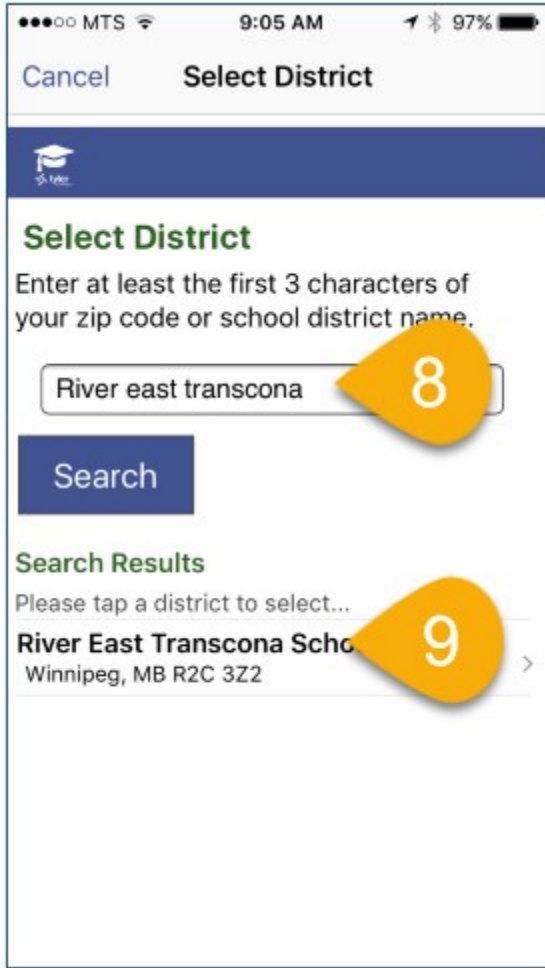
●●●○○ MTS 9:05 AM 97%

Cancel Select District

tyler

Select District

Enter at least the first 3 characters of your zip code or school district name.

River east transcona

8

Search

Search Results

Please tap a district to select...

River East Transcona Scho

Winnipeg, MB R2C 3Z2

9